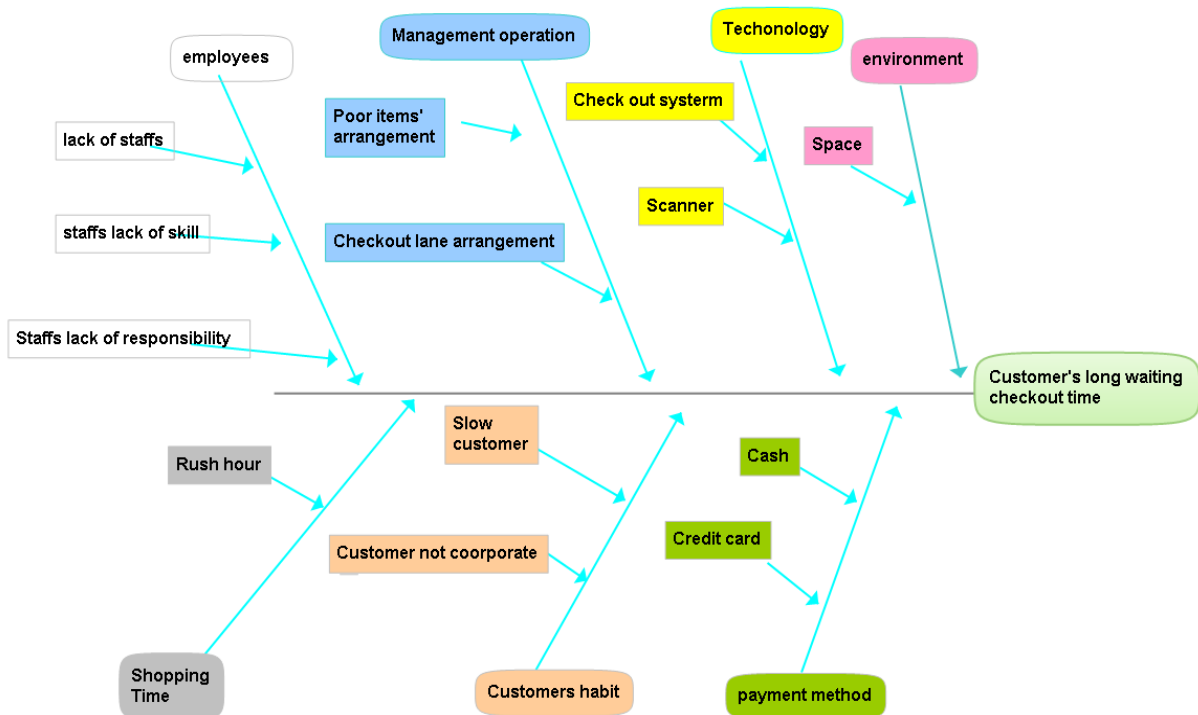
employees

lack of staffs

staffs lack of skill

Staffs lack of responsibility

Management operation

Poor items' arrangement

Checkout lane arrangement

Techonology

Check out systerm

Scanner

environment

Space

Customer's long waiting checkout time

Rush hour

Shopping Time

Slow customer

Customer not coorporate

Customers habit

Cash

Credit card

payment method